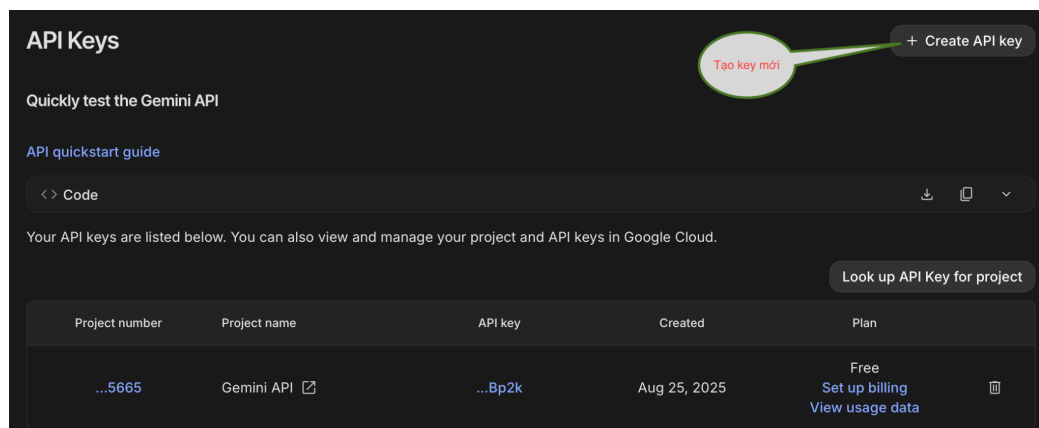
API Keys

+ Create API key

Tạo key mới

Quickly test the Gemini API

API quickstart guide

<> Code

Your API keys are listed below. You can also view and manage your project and API keys in Google Cloud.

Look up API Key for project

| Project number | Project name | API key | Created | Plan |
|---|---|---|---|---|
| ...5665 | Gemini API | ...Bp2k | Aug 25, 2025 | Free<br>Set up billing<br>View usage data |